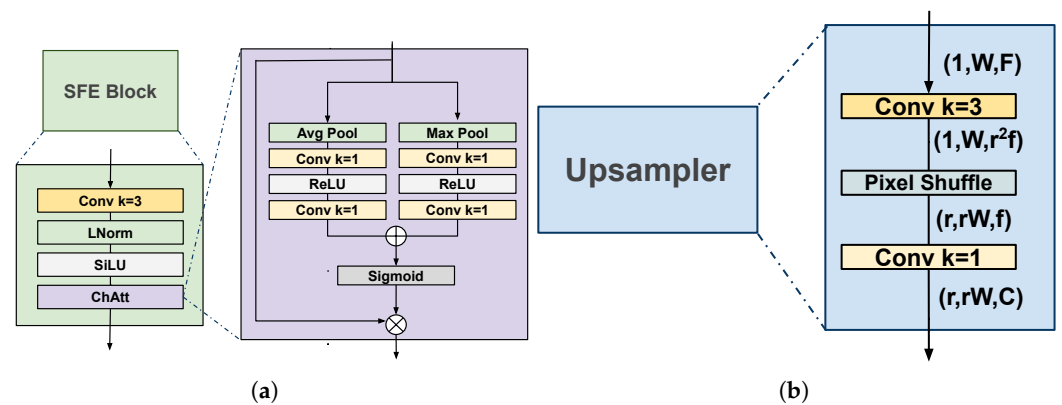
SFE Block

Conv k=3

LNorm

SiLU

ChAtt

Avg Pool

Max Pool

Conv k=1

Conv k=1

ReLU

ReLU

Conv k=1

Conv k=1

Sigmoid

Upsampler

(1,W,F)

Conv k=3

(1,W,$r^2$f)

Pixel Shuffle

(r,rW,f)

Conv k=1

(r,rW,C)

(a)

(b)